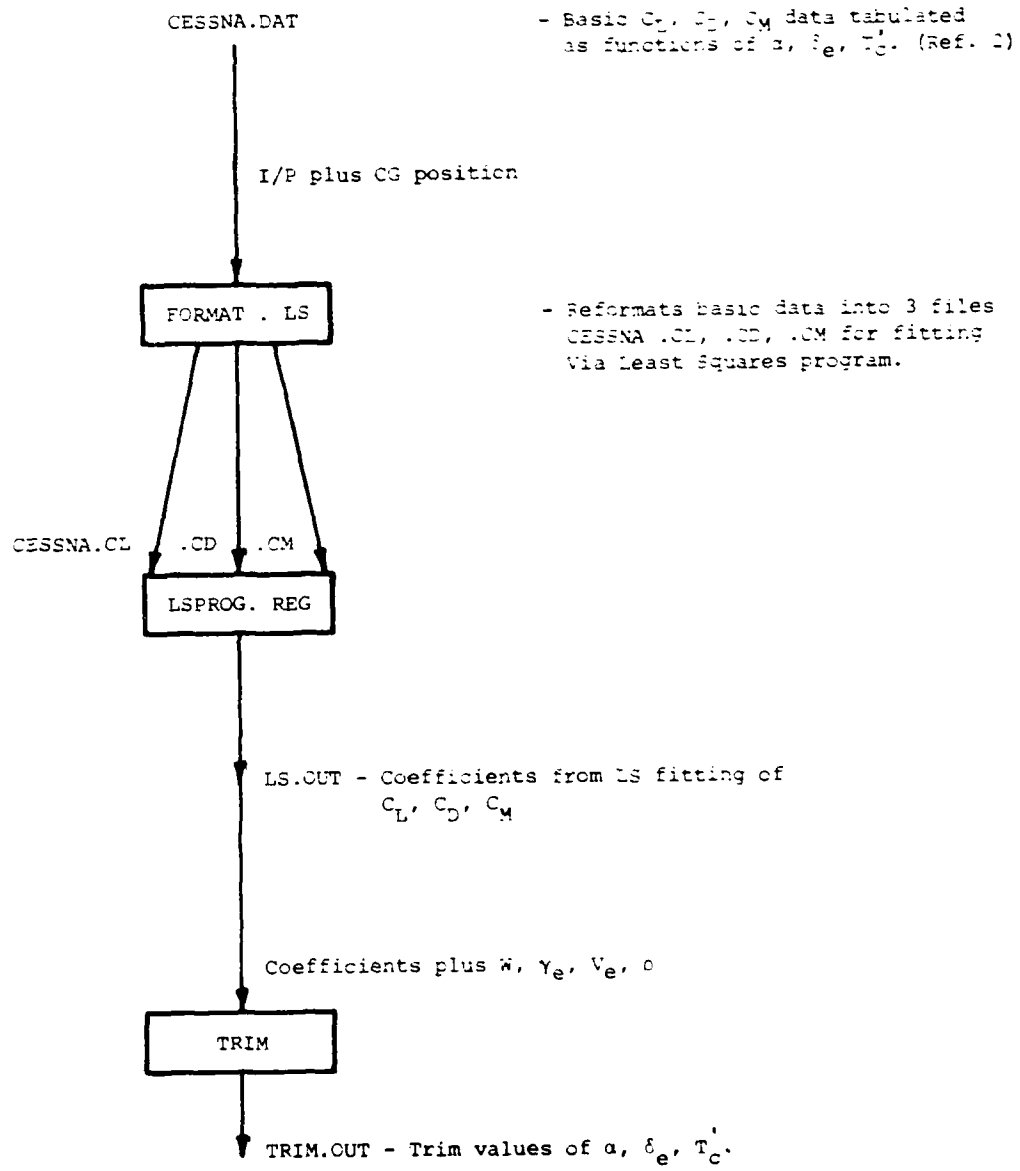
CESSNA.DAT

- Basic $C_L$, $C_D$, $C_M$ data tabulated as functions of $\alpha$, $\delta_e$, $T_c'$. (Ref. 2)

I/P plus CG position

FORMAT . LS

- Reformats basic data into 3 files CESSNA .CL, .CD, .CM for fitting Via Least Squares program.

CESSNA.CL .CD .CM

LSPROG. REG

LS.OUT - Coefficients from LS fitting of $C_L$, $C_D$, $C_M$

Coefficients plus W, $\gamma_e$, $V_e$, $\rho$

TRIM

TRIM.OUT - Trim values of $\alpha$, $\delta_e$, $T_c'$.